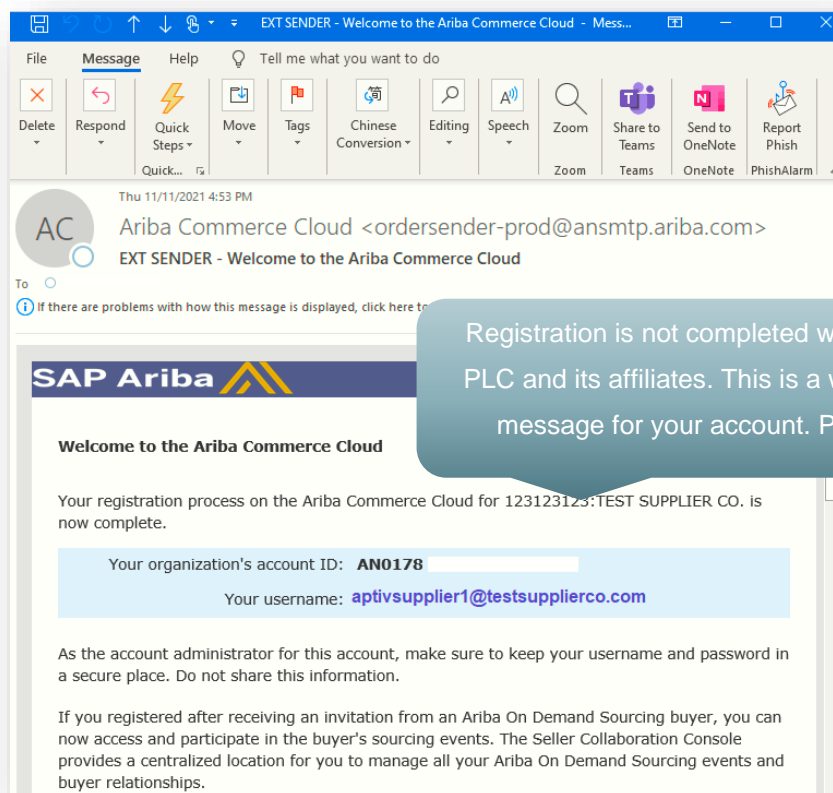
EXT SENDER - Welcome to the Ariba Commerce Cloud - Mess...

File Message Help Tell me what you want to do

Delete Respond Quick Steps Move Tags Chinese Conversion Editing Speech Zoom Share to Teams Send to OneNote Report Phish

Quick... Zoom Teams OneNote PhishAlarm

AC

Thu 11/11/2021 4:53 PM

Ariba Commerce Cloud <ordersender-prod@ansmtp.ariba.com>

EXT SENDER - Welcome to the Ariba Commerce Cloud

To

If there are problems with how this message is displayed, click here to

Registration is not completed w PLC and its affiliates. This is a w message for your account. P

SAP Ariba

Welcome to the Ariba Commerce Cloud

Your registration process on the Ariba Commerce Cloud for 123123123:TEST SUPPLIER CO. is now complete.

Your organization's account ID: AN0178

Your username: aptivsupplier1@testsupplierco.com

As the account administrator for this account, make sure to keep your username and password in a secure place. Do not share this information.

If you registered after receiving an invitation from an Ariba On Demand Sourcing buyer, you can now access and participate in the buyer's sourcing events. The Seller Collaboration Console provides a centralized location for you to manage all your Ariba On Demand Sourcing events and buyer relationships.